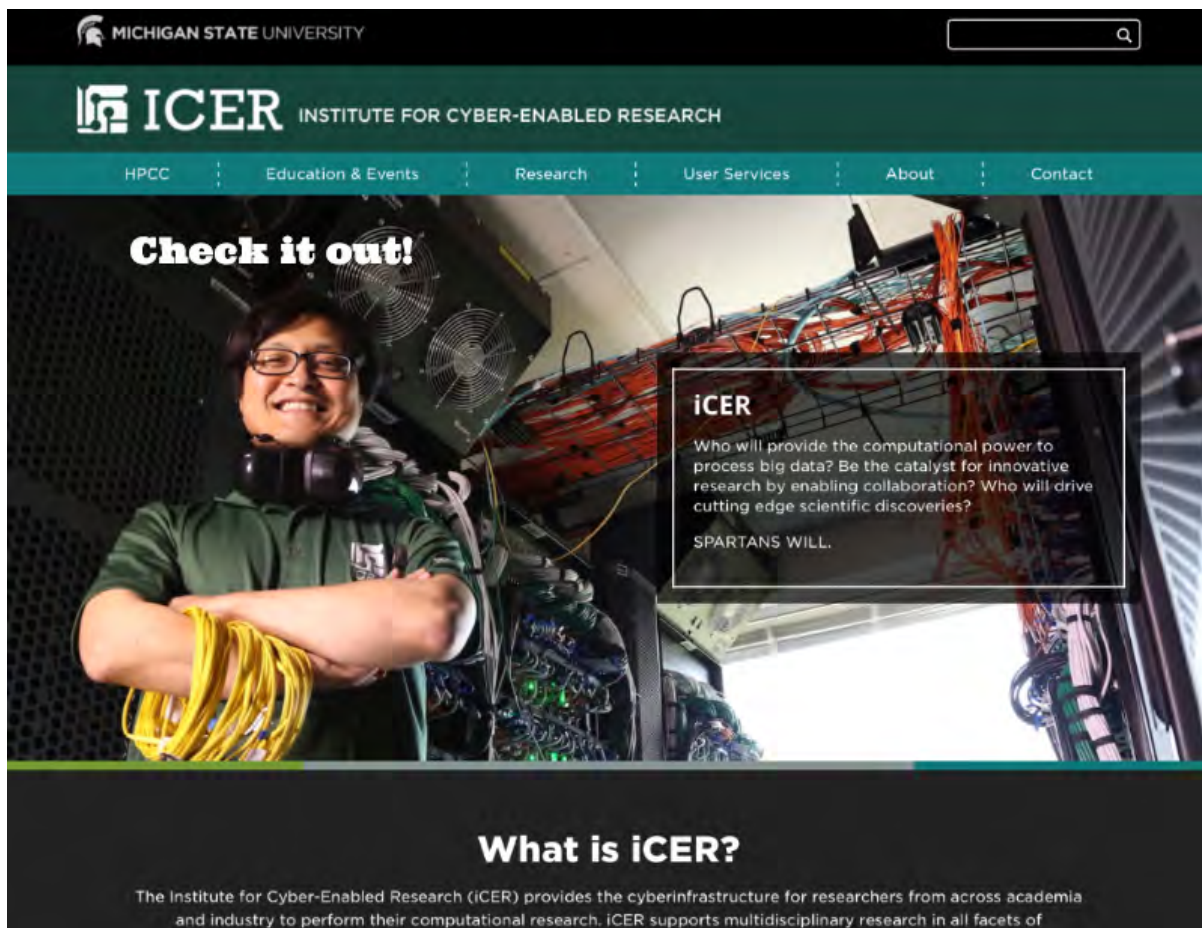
MICHIGAN STATE UNIVERSITY

ICER INSTITUTE FOR CYBER-ENABLED RESEARCH

HPCC
Education & Events
Research
User Services
About
Contact

Check it out!

iCER

Who will provide the computational power to process big data? Be the catalyst for innovative research by enabling collaboration? Who will drive cutting edge scientific discoveries?

SPARTANS WILL.

What is iCER?

The Institute for Cyber-Enabled Research (iCER) provides the cyberinfrastructure for researchers from across academia and industry to perform their computational research. iCER supports multidisciplinary research in all facets of